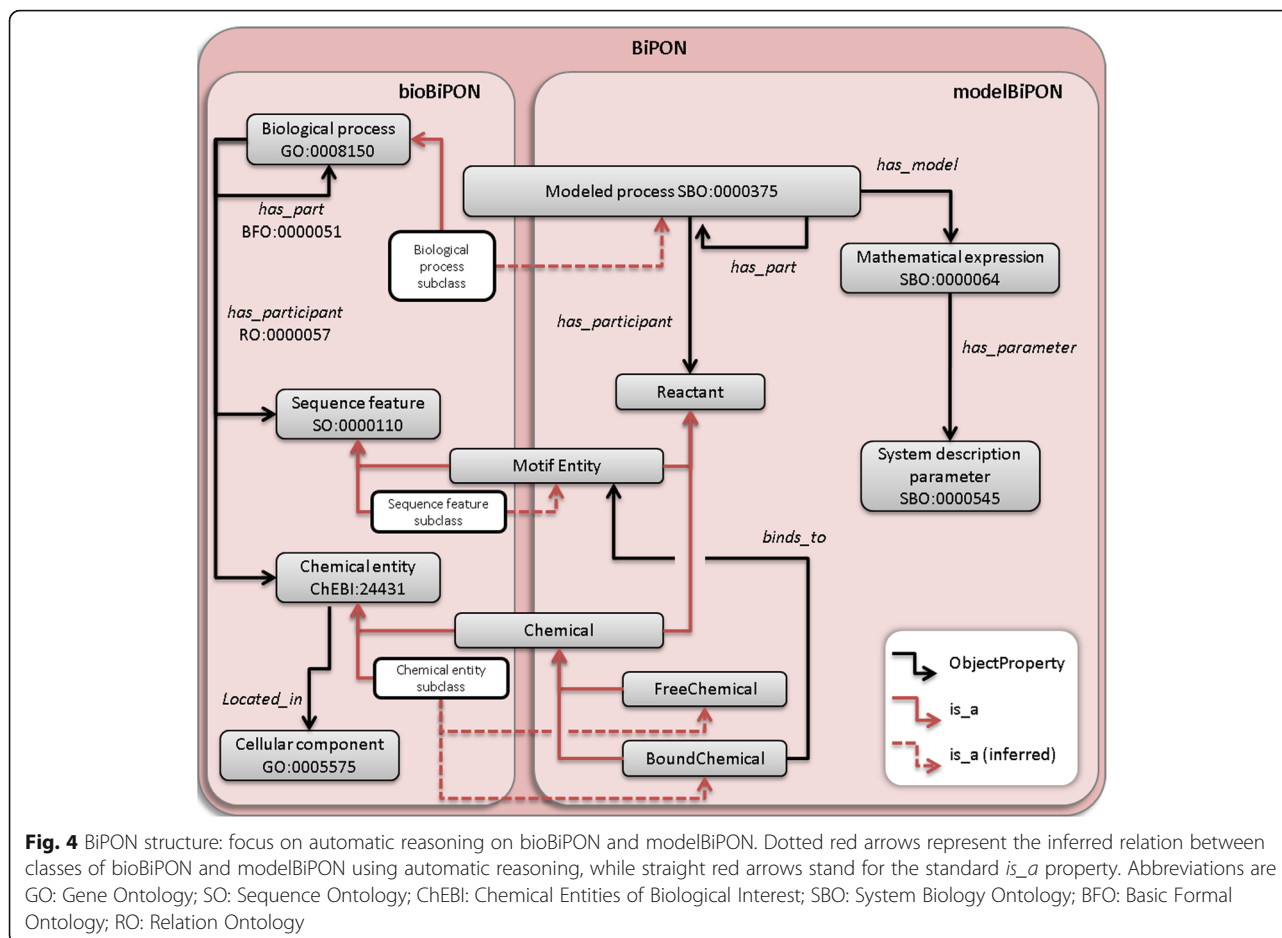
BiPON

bioBiPON

modelBiPON

Biological process
GO:0008150

has_part
BFO:0000051

Biological process subclass

has_participant
RO:0000057

Sequence feature
SO:0000110

Sequence feature subclass

Chemical entity
ChEBI:24431

Chemical entity subclass

Located_in

Cellular component
GO:0005575

Modeled process SBO:0000375

has_model

has_part

Mathematical expression
SBO:0000064

has_participant

has_parameter

Reactant

System description parameter
SBO:0000545

Motif Entity

binds_to

Chemical

FreeChemical

BoundChemical

ObjectProperty

is_a

is_a (inferred)

**Fig. 4** BiPON structure: focus on automatic reasoning on bioBiPON and modelBiPON. Dotted red arrows represent the inferred relation between classes of bioBiPON and modelBiPON using automatic reasoning, while straight red arrows stand for the standard *is_a* property. Abbreviations are GO: Gene Ontology; SO: Sequence Ontology; ChEBI: Chemical Entities of Biological Interest; SBO: System Biology Ontology; BFO: Basic Formal Ontology; RO: Relation Ontology